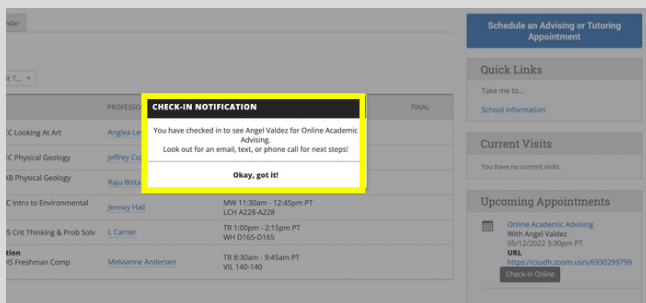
ndar

t T ▾

PROFESSO

FINAL

EC Looking At Art

Anglea Le

EC Physical Geology

Jeffrey Co

AB Physical Geology

Raju Bista

C Intro to Environmental

Jenney Hall

MW 11:30am - 12:45pm PT
LCH A228-A228

S Crit Thinking & Prob Solv

L Carrier

TR 1:00pm - 2:15pm PT
WH D165-D165

ation
S Freshman Comp

Melvianne Andersen

TR 8:30am - 9:45am PT
VIL 140-140

CHECK-IN NOTIFICATION

You have checked in to see Angel Valdez for Online Academic Advising.
Look out for an email, text, or phone call for next steps!

Okay, got it!

Schedule an Advising or Tutoring Appointment

Quick Links

Take me to...

School Information

Current Visits

You have no current visits.

Upcoming Appointments

Online Academic Advising
With Angel Valdez
05/12/2022 3:30pm PT
URL
https://csudh.zoom.us/s/6930299799

Check-in Online